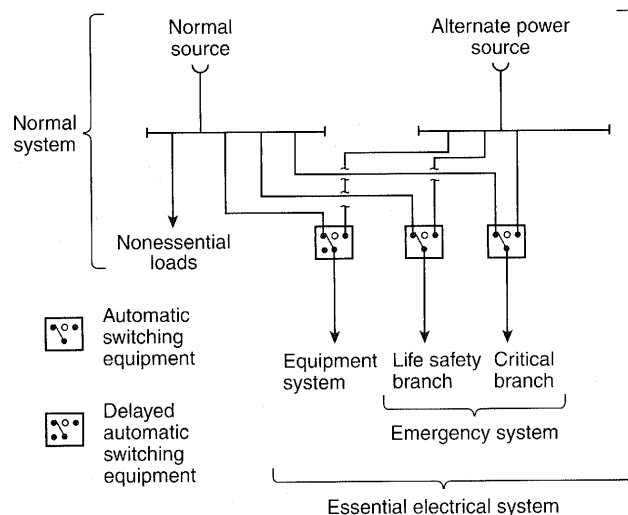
Normal source

Alternate power source

Normal system

Nonessential loads

Automatic switching equipment

Delayed automatic switching equipment

Equipment system

Life safety branch

Critical branch

Emergency system

Essential electrical system